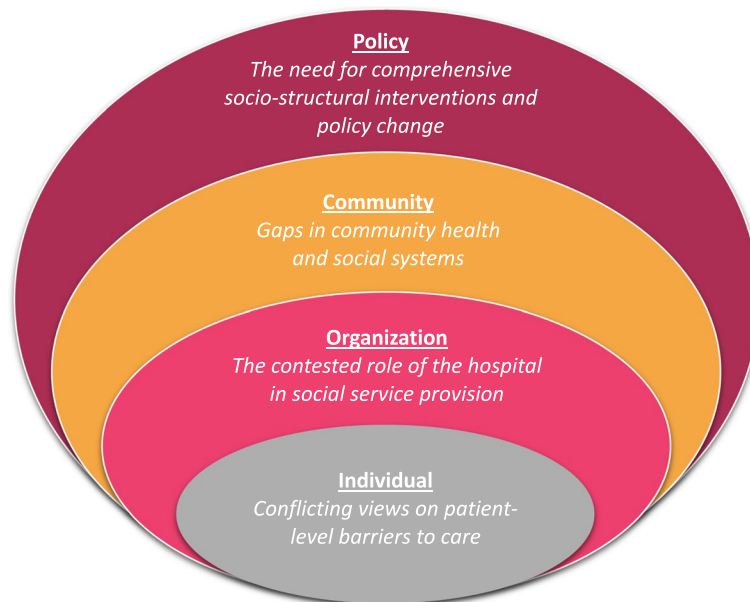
Policy
The need for comprehensive socio-structural interventions and policy change

Community
Gaps in community health and social systems

Organization
The contested role of the hospital in social service provision

Individual
Conflicting views on patient-level barriers to care